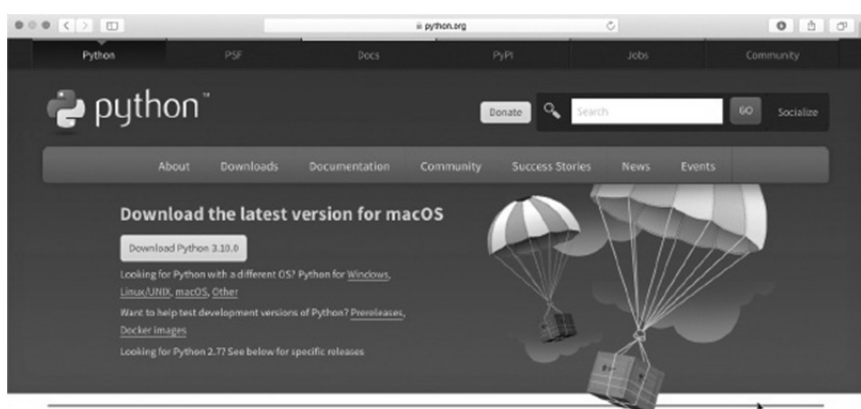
python.org

Python PSF Docs PyPI Jobs Community

python™

Donate Search GO Socialize

About Downloads Documentation Community Success Stories News Events

Download the latest version for macOS

Download Python 3.10.0

Looking for Python with a different OS? Python for Windows, Linux/UNIX, macOS, Other

Want to help test development versions of Python? Prereleases, Docker images

Looking for Python 2.7? See below for specific releases